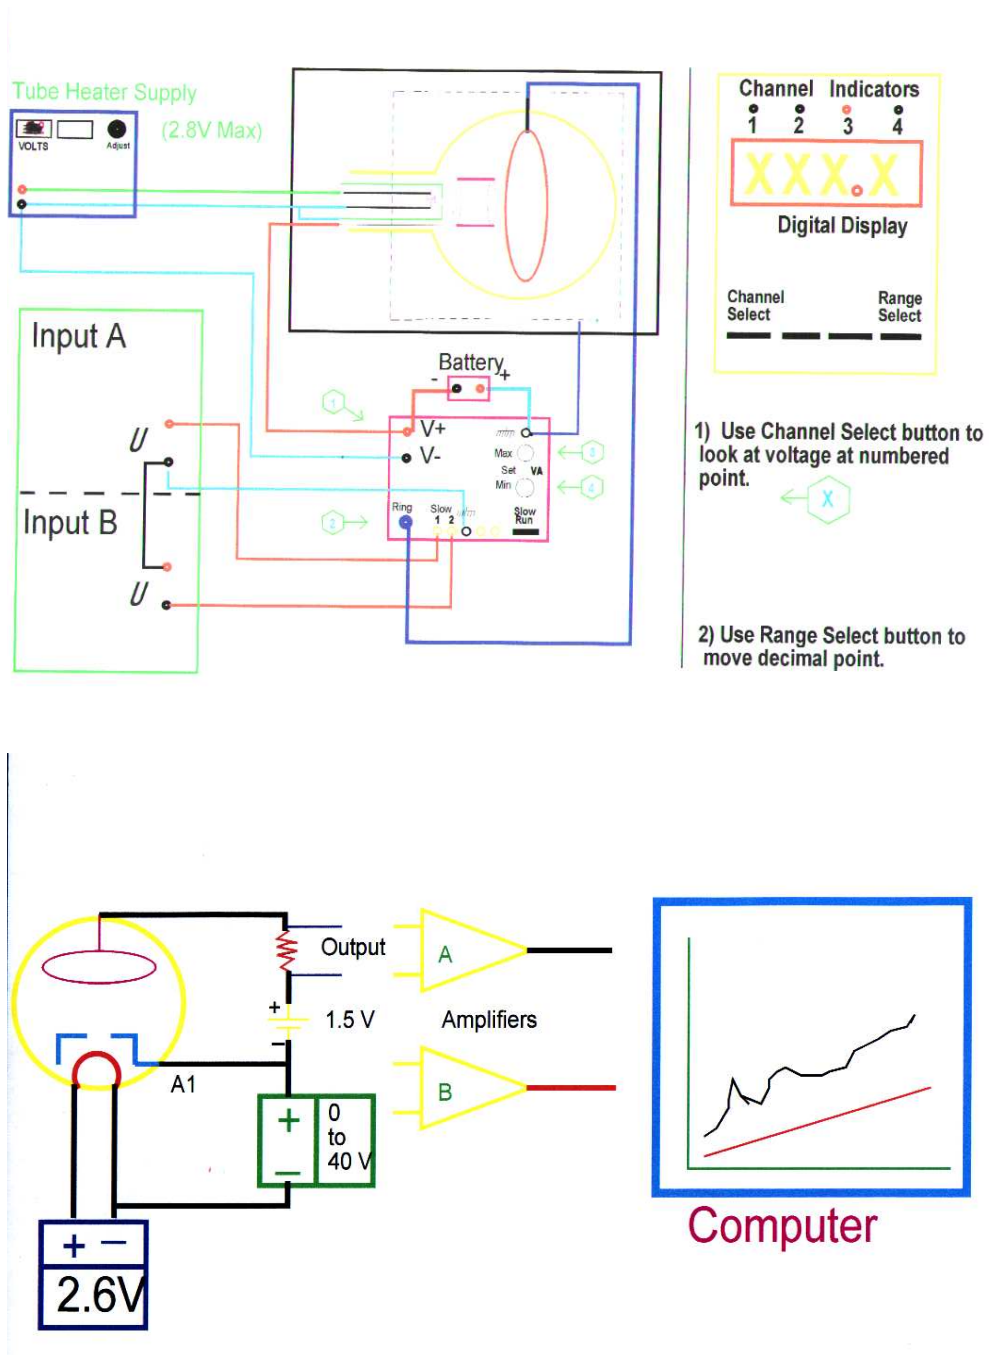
Tube Heater Supply

VOLTS

Adjust

(2.8V Max)

Channel Indicators
1 2 3 4

XXX.X

Digital Display

Channel Select

Range Select

Input A

Battery
- +

1

V+

V-

Max

Set VA

Min

3

4

U

Input B

2

Ring

Slow 1 2

Slow Run

U

1) Use Channel Select button to look at voltage at numbered point.

X

2) Use Range Select button to move decimal point.

Output

A

+

1.5 V

Amplifiers

-

A1

B

+

0 to 40 V

-

+ -

2.6V

Computer